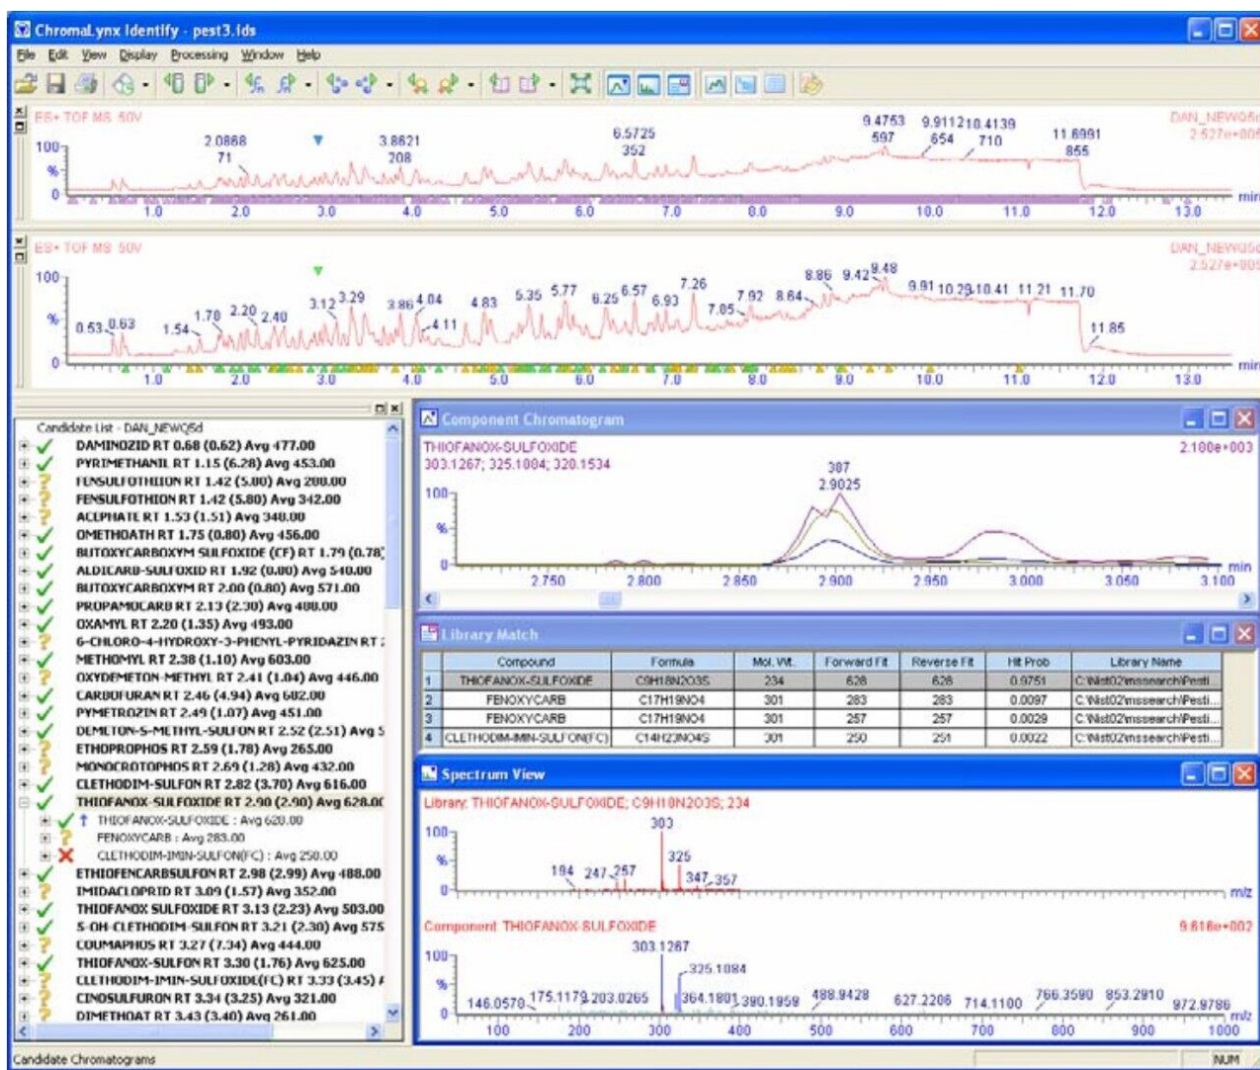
ChromaLynx Identify - pest3.ids

File Edit View Display Processing Window Help

ES+ TOF MS 50V

DAN_NEWQ5d
2.527e+005

100
%
0

2.0868 71
3.8821 208
6.5725 352
9.4753 597
9.9112 654
10.4139 710
11.6991 855

1.0 2.0 3.0 4.0 5.0 6.0 7.0 8.0 9.0 10.0 11.0 12.0 13.0 min

ES+ TOF MS 50V

DAN_NEWQ5d
2.527e+005

100
%
0

0.53 0.63 1.54 1.78 2.20 2.40 3.12 3.29 3.86 4.04 4.11 4.83 5.35 5.77 6.25 6.57 6.93 7.05 7.26 7.92 8.64 8.86 9.42 9.48 9.91 10.29 10.41 11.21 11.70 11.85

1.0 2.0 3.0 4.0 5.0 6.0 7.0 8.0 9.0 10.0 11.0 12.0 13.0 min

Candidate List - DAN_NEWQ5d
DAMINOZID RT 0.68 (0.62) Avg 477.00
PYRIMETHANIL RT 1.15 (6.28) Avg 453.00
FENSULFOTHION RT 1.42 (5.80) Avg 208.00
FENSULFOTHION RT 1.42 (5.80) Avg 342.00
ACEPHATE RT 1.53 (1.51) Avg 348.00
OMETHOATH RT 1.75 (0.80) Avg 456.00
BUTOXYCARBOXYM SULFOXIDE (CF) RT 1.79 (0.78)
ALDICARB-SULFOXID RT 1.92 (0.80) Avg 540.00
BUTOXYCARBOXYM RT 2.00 (0.80) Avg 571.00
PROPAMOCARB RT 2.13 (2.30) Avg 408.00
OXAMYL RT 2.20 (1.35) Avg 493.00
6-CHLORO-4-HYDROXY-3-PHENYL-PYRIDAZIN RT
METHOMYL RT 2.38 (1.10) Avg 603.00
OXYDEMETON-METHYL RT 2.41 (1.04) Avg 446.00
CARBOFURAN RT 2.46 (4.94) Avg 602.00
PYMETROZIN RT 2.49 (1.07) Avg 451.00
DEMETON-S-METHYL-SULFON RT 2.52 (2.51) Avg 5
ETHOPROPHOS RT 2.59 (1.78) Avg 265.00
MONOCROTOPHOS RT 2.69 (1.28) Avg 432.00
CLETHODIM-SULFON RT 2.82 (3.70) Avg 616.00
THIOFANOX-SULFOXIDE RT 2.90 (2.90) Avg 628.00
THIOFANOX-SULFOXIDE : Avg 628.00
FENOXYCARB : Avg 283.00
CLETHODIM-IMIN-SULFON(FC) : Avg 250.00
ETHIOFENCARBSULFON RT 2.98 (2.99) Avg 488.00
IMIDACLOPRID RT 3.09 (1.57) Avg 352.00
THIOFANOX SULFOXIDE RT 3.13 (2.23) Avg 503.00
5-OH-CLETHODIM-SULFON RT 3.21 (2.30) Avg 575
COUMAPHOS RT 3.27 (7.34) Avg 444.00
THIOFANOX-SULFON RT 3.30 (1.76) Avg 625.00
CLETHODIM-IMIN-SULFOXIDE(FC) RT 3.33 (3.45)
CINOSULFURON RT 3.34 (3.25) Avg 321.00
DIMETHOAT RT 3.43 (3.40) Avg 261.00

Component Chromatogram
THIOFANOX-SULFOXIDE
303.1267; 325.1004; 320.1534
2.180e+003
307
2.9025
100
%
0
2.750 2.800 2.850 2.900 2.950 3.000 3.050 3.100 min

Library Match

| | Compound | Formula | Mol. Wt. | Forward Fit | Reverse Fit | Hit Prob | Library Name |
|---|---|---|---|---|---|---|---|
| 1 | THIOFANOX-SULFOXIDE | C9H18N2O3S | 234 | 628 | 628 | 0.9751 | C:\Nist02\mssearch\Pesti... |
| 2 | FENOXYCARB | C17H19NO4 | 301 | 283 | 283 | 0.0097 | C:\Nist02\mssearch\Pesti... |
| 3 | FENOXYCARB | C17H19NO4 | 301 | 257 | 257 | 0.0029 | C:\Nist02\mssearch\Pesti... |
| 4 | CLETHODIM-IMIN-SULFON(FC) | C14H23NO4S | 301 | 250 | 251 | 0.0022 | C:\Nist02\mssearch\Pesti... |

Spectrum View
Library: THIOFANOX-SULFOXIDE; C9H18N2O3S; 234
100
%
0
184 247 257 303 325 347 357
m/z

Component: THIOFANOX-SULFOXIDE
9.616e+002
100
%
0
146.0570 175.1179 203.0265 303.1267 325.1084 364.1801 380.1959 488.9428 627.2206 714.1100 766.3590 853.2810 972.9786
100 200 300 400 500 600 700 800 900 1000 m/z

Candidate Chromatograms
NUM